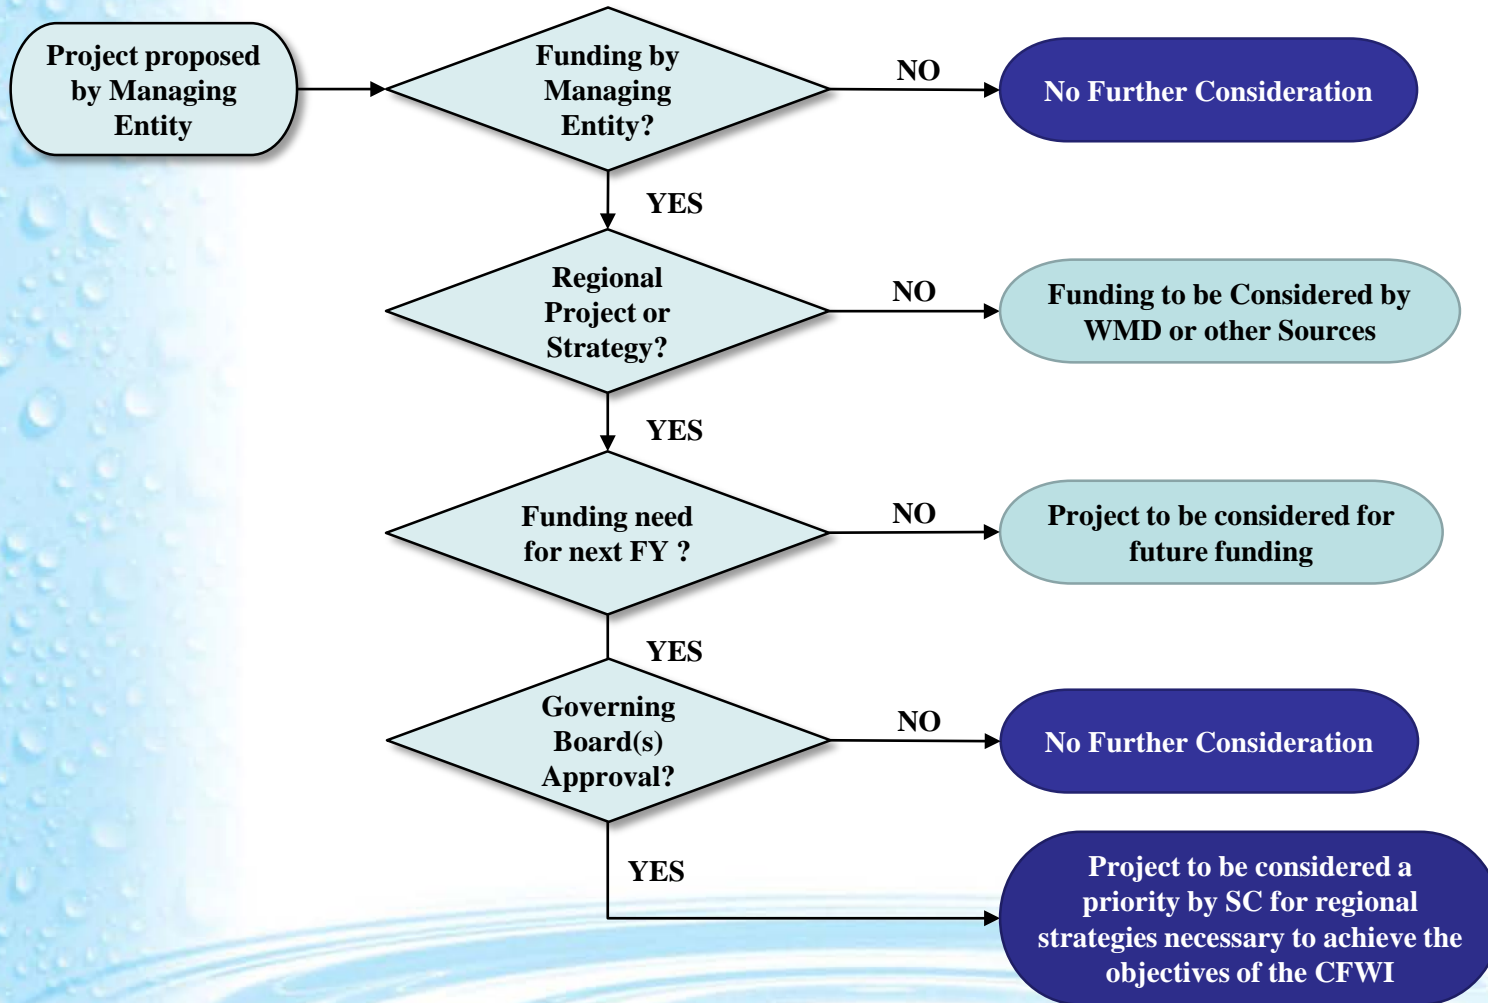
Project proposed by Managing Entity

Funding by Managing Entity?

NO

No Further Consideration

YES

Regional Project or Strategy?

NO

Funding to be Considered by WMD or other Sources

YES

Funding need for next FY ?

NO

Project to be considered for future funding

YES

Governing Board(s) Approval?

NO

No Further Consideration

YES

Project to be considered a priority by SC for regional strategies necessary to achieve the objectives of the CFWI